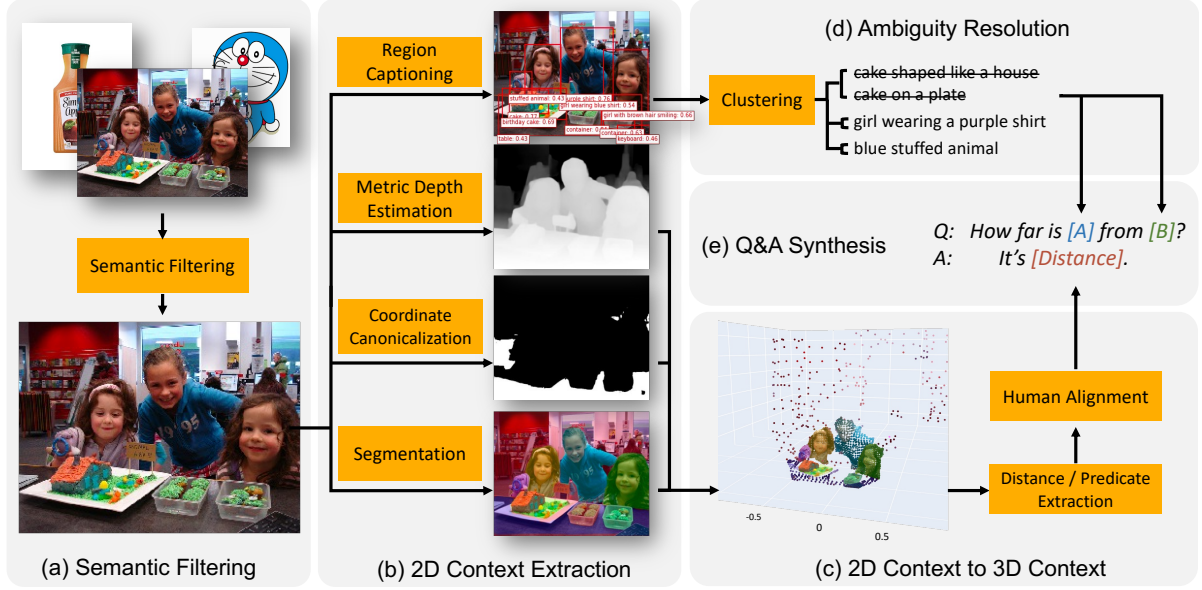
Semantic Filtering

(a) Semantic Filtering

Region Captioning

stuffed animal: 0.43
purple shirt: 0.76
girl wearing blue shirt: 0.54
cake: 0.33
birthday cake: 0.69
girl with brown hair smiling: 0.66
container: 0.
container: 0.63
keyboard: 0.46
table: 0.43

Metric Depth Estimation

Coordinate Canonicalization

Segmentation

(b) 2D Context Extraction

(d) Ambiguity Resolution

Clustering

~~cake shaped like a house~~
~~cake on a plate~~
girl wearing a purple shirt
blue stuffed animal

(e) Q&A Synthesis

Q: How far is [A] from [B]?
A: It's [Distance].

Human Alignment

Distance / Predicate Extraction

-0.5
0
0.5

(c) 2D Context to 3D Context